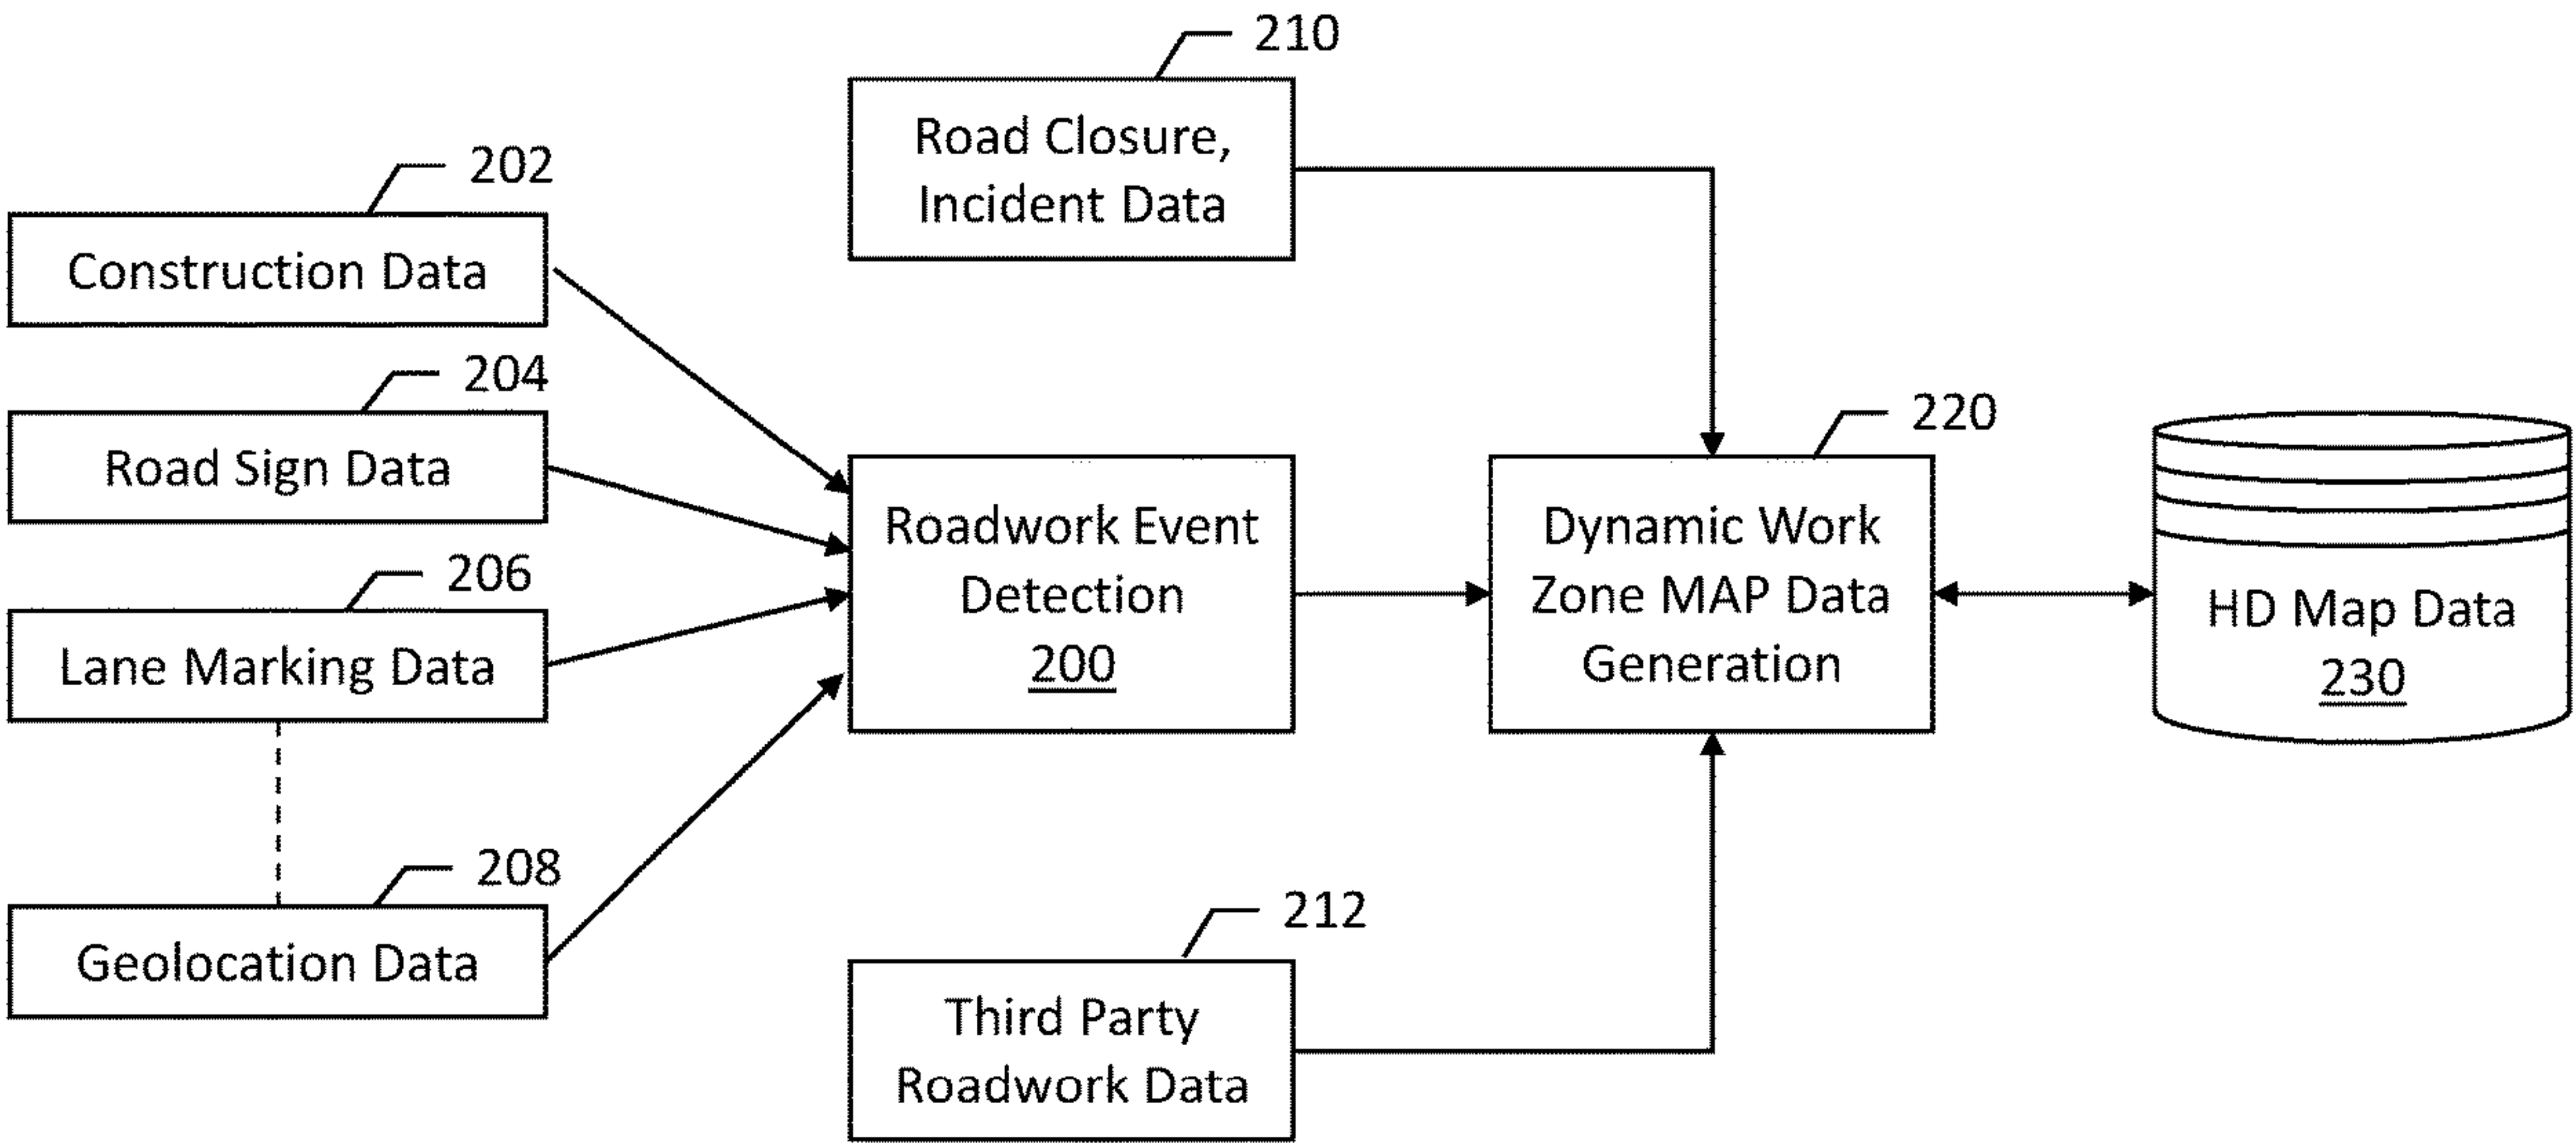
210

Road Closure, Incident Data

202

Construction Data

204

Road Sign Data

206

Lane Marking Data

208

Geolocation Data

Roadwork Event Detection 200

220

Dynamic Work Zone MAP Data Generation

HD Map Data 230

212

Third Party Roadwork Data